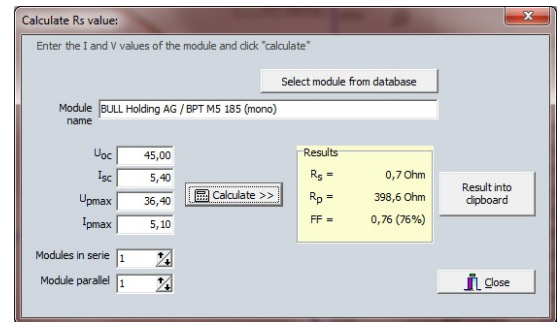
Calculate Rs value:

Enter the I and V values of the module and click "calculate"

Select module from database

Module name BULL Holding AG / BPT M5 185 (mono)

$U_{OC}$ 45,00
$I_{SC}$ 5,40
$U_{pmax}$ 36,40
$I_{pmax}$ 5,10

Calculate >>

Results
$R_S$ = 0,7 Ohm
$R_P$ = 398,6 Ohm
FF = 0,76 (76%)

Result into clipboard

Modules in serie 1
Module parallel 1

Close